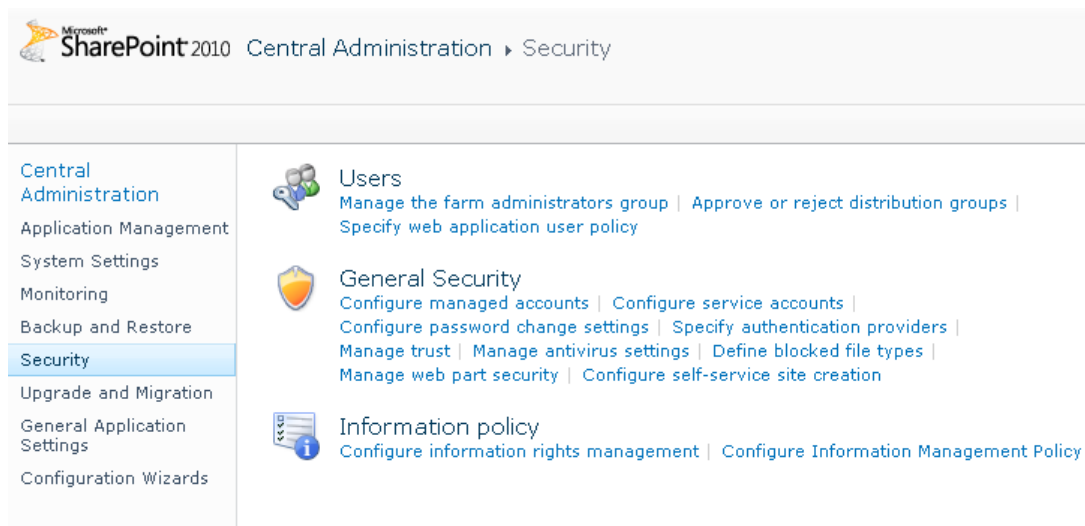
Microsoft SharePoint 2010 Central Administration ▸ Security

Central Administration
Application Management
System Settings
Monitoring
Backup and Restore
Security
Upgrade and Migration
General Application Settings
Configuration Wizards

Users
Manage the farm administrators group | Approve or reject distribution groups | Specify web application user policy

General Security
Configure managed accounts | Configure service accounts | Configure password change settings | Specify authentication providers | Manage trust | Manage antivirus settings | Define blocked file types | Manage web part security | Configure self-service site creation

Information policy
Configure information rights management | Configure Information Management Policy